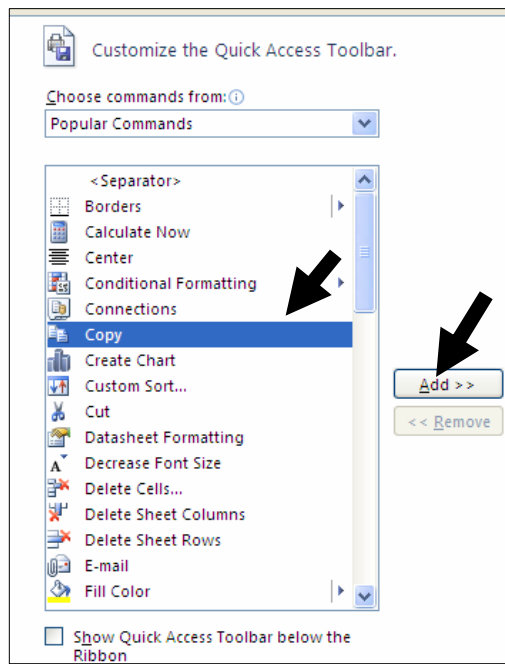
Customize the Quick Access Toolbar.

Choose commands from:

Popular Commands

<Separator>
Borders
Calculate Now
Center
Conditional Formatting
Connections
Copy
Create Chart
Custom Sort...
Cut
Datasheet Formatting
Decrease Font Size
Delete Cells...
Delete Sheet Columns
Delete Sheet Rows
E-mail
Fill Color

Add >>

<< Remove

Show Quick Access Toolbar below the Ribbon